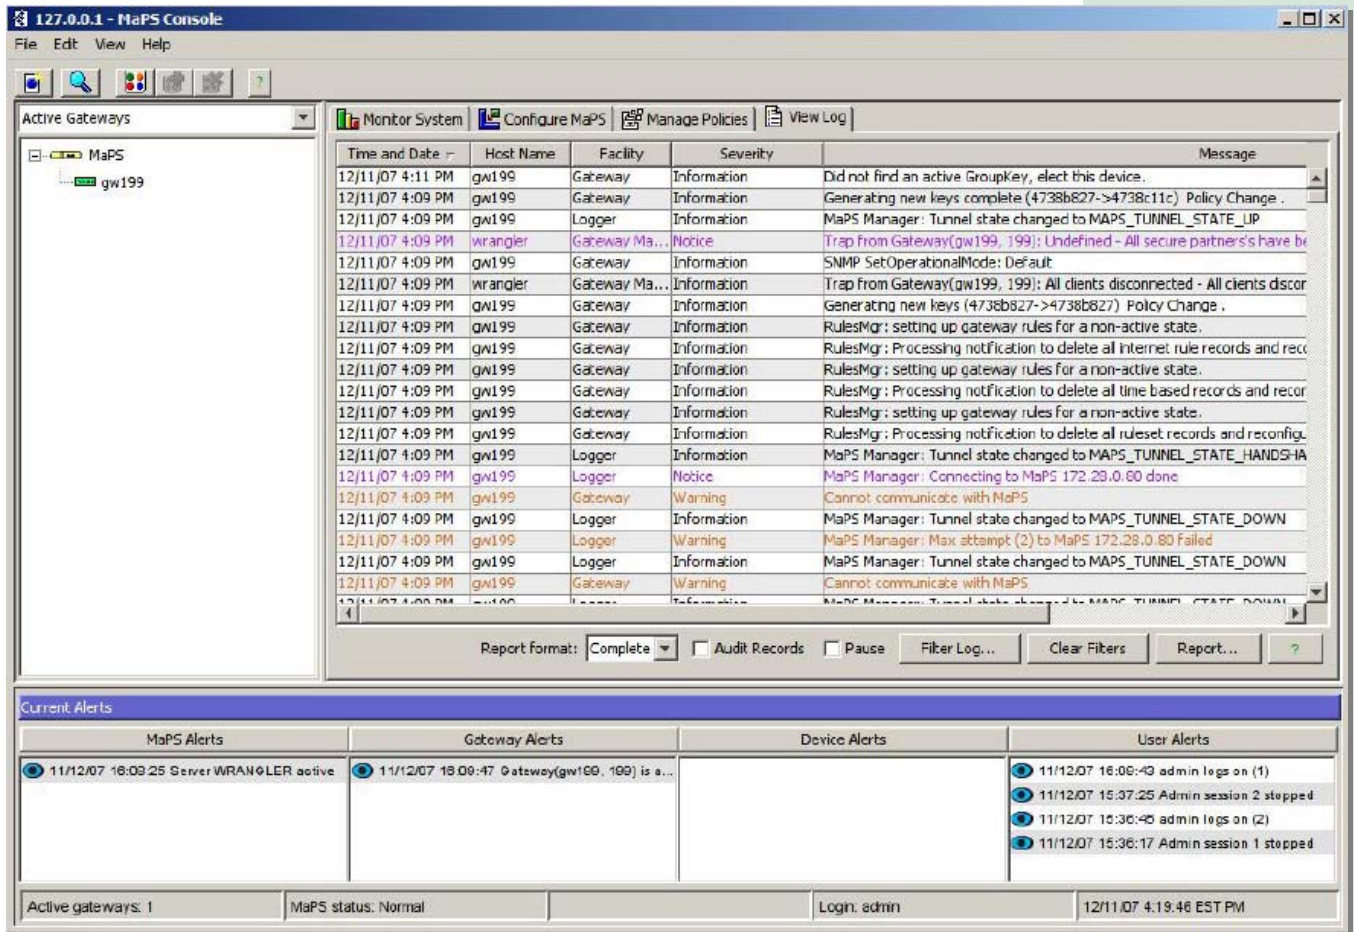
127.0.0.1 - MaPS Console

File Edit View Help

Active Gateways

MaPS
gw199

Monitor System | Configure MaPS | Manage Policies | View Log

| Time and Date | Host Name | Facility | Severity | Message |
|---|---|---|---|---|
| 12/11/07 4:11 PM | gw199 | Gateway | Information | Did not find an active GroupKey, elect this device. |
| 12/11/07 4:09 PM | gw199 | Gateway | Information | Generating new keys complete (4738b827->4738c11c) Policy Change . |
| 12/11/07 4:09 PM | gw199 | Logger | Information | MaPS Manager: Tunnel state changed to MAPS_TUNNEL_STATE_UP |
| 12/11/07 4:09 PM | wrangler | Gateway Ma... | Notice | Trap from Gateway(gw199, 199): Undefined - All secure partners's have be |
| 12/11/07 4:09 PM | gw199 | Gateway | Information | SNMP SetOperationalMode: Default |
| 12/11/07 4:09 PM | wrangler | Gateway Ma... | Information | Trap from Gateway(gw199, 199): All clients disconnected - All clients discor |
| 12/11/07 4:09 PM | gw199 | Gateway | Information | Generating new keys (4738b827->4738b827) Policy Change . |
| 12/11/07 4:09 PM | gw199 | Gateway | Information | RulesMgr: setting up gateway rules for a non-active state. |
| 12/11/07 4:09 PM | gw199 | Gateway | Information | RulesMgr: Processing notification to delete all internet rule records and rec |
| 12/11/07 4:09 PM | gw199 | Gateway | Information | RulesMgr: setting up gateway rules for a non-active state. |
| 12/11/07 4:09 PM | gw199 | Gateway | Information | RulesMgr: Processing notification to delete all time based records and recor |
| 12/11/07 4:09 PM | gw199 | Gateway | Information | RulesMgr: setting up gateway rules for a non-active state. |
| 12/11/07 4:09 PM | gw199 | Gateway | Information | RulesMgr: Processing notification to delete all ruleset records and reconfigu |
| 12/11/07 4:09 PM | gw199 | Logger | Information | MaPS Manager: Tunnel state changed to MAPS_TUNNEL_STATE_HANDSHA |
| 12/11/07 4:09 PM | gw199 | Logger | Notice | MaPS Manager: Connecting to MaPS 172.28.0.80 done |
| 12/11/07 4:09 PM | gw199 | Gateway | Warning | Cannot communicate with MaPS |
| 12/11/07 4:09 PM | gw199 | Logger | Information | MaPS Manager: Tunnel state changed to MAPS_TUNNEL_STATE_DOWN |
| 12/11/07 4:09 PM | gw199 | Logger | Warning | MaPS Manager: Max attempt (2) to MaPS 172.28.0.80 Failed |
| 12/11/07 4:09 PM | gw199 | Logger | Information | MaPS Manager: Tunnel state changed to MAPS_TUNNEL_STATE_DOWN |
| 12/11/07 4:09 PM | gw199 | Gateway | Warning | Cannot communicate with MaPS |

Report format: Complete   Audit Records   Pause   Filter Log...   Clear Filters   Report...   ?

Current Alerts

| MaPS Alerts | Gateway Alerts | Device Alerts | User Alerts |
|---|---|---|---|
| 11/12/07 16:08:25 Server WRANGLER active | 11/12/07 16:09:47 Gateway(gw199, 199) is a... | | 11/12/07 16:09:43 admin logs on (1) |
| | | | 11/12/07 15:37:25 Admin session 2 stopped |
| | | | 11/12/07 15:36:45 admin logs on (2) |
| | | | 11/12/07 15:36:17 Admin session 1 stopped |

Active gateways: 1 | MaPS status: Normal | Login: admin | 12/11/07 4:19:46 EST PM